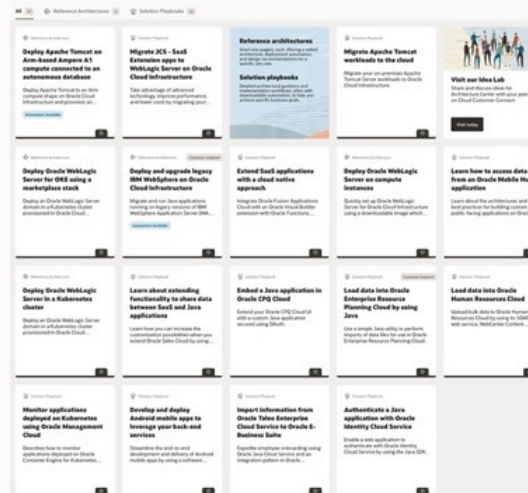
All · Reference Architectures · Solution Playbooks

Reference Architecture
Deploy Apache Tomcat on Arm-based Ampere A1 compute connected to an autonomous database
Deploy Apache Tomcat to an Arm compute shape on Oracle Cloud Infrastructure and provision an...
Automation Available

Solution Playbook
Migrate JCS - SaaS Extension apps to WebLogic Server on Oracle Cloud Infrastructure
Take advantage of advanced technology, improve performance, and lower costs by migrating your...

Reference architectures
Short one-pagers, each offering a vetted architecture, deployment automation, and design recommendations for a specific use case.
Solution playbooks
Detailed architectural guidance and implementation workflows, often with downloadable automation, to help you achieve specific business goals.

Solution Playbook
Migrate Apache Tomcat workloads to the cloud
Migrate your on-premises Apache Tomcat Server workloads to Oracle Cloud Infrastructure.

Visit our Idea Lab
Share and discuss ideas for Architecture Center with your peers on Cloud Customer Connect.
Visit today

Reference Architecture
Deploy Oracle WebLogic Server for OKE using a marketplace stack
Deploy an Oracle WebLogic Server domain in a Kubernetes cluster provisioned in Oracle Cloud...

Reference Architecture · Customer Inspired
Deploy and upgrade legacy IBM WebSphere on Oracle Cloud Infrastructure
Migrate and run Java applications running on legacy versions of IBM WebSphere Application Server (WA...
Automation Available

Solution Playbook
Extend SaaS applications with a cloud native approach
Integrate Oracle Fusion Applications Cloud with an Oracle Visual Builder extension with Oracle Functions...

Solution Playbook
Deploy Oracle WebLogic Server on compute instances
Quickly set up Oracle WebLogic Server on Oracle Cloud Infrastructure using a downloadable image which...

Solution Playbook
Learn how to access data from an Oracle Mobile Hub application
Learn about the architectures and best practices for building custom public-facing applications on Oracle...

Reference Architecture
Deploy Oracle WebLogic Server in a Kubernetes cluster
Deploy an Oracle WebLogic Server domain in a Kubernetes cluster provisioned in Oracle Cloud...

Solution Playbook
Learn about extending functionality to share data between SaaS and Java applications
Learn how you can increase the customization possibilities when you extend Oracle Sales Cloud by using...

Solution Playbook
Embed a Java application in Oracle CPQ Cloud
Extend your Oracle CPQ Cloud UI with a custom Java application secured using OAuth.

Solution Playbook · Customer Inspired
Load data into Oracle Enterprise Resource Planning Cloud by using Java
Use a simple Java utility to perform imports of data files for use in Oracle Enterprise Resource Planning Cloud.

Solution Playbook
Load data into Oracle Human Resources Cloud
Upload bulk data to Oracle Human Resources Cloud by using SOAP web service, WebCenter Content...

Solution Playbook
Monitor applications deployed on Kubernetes using Oracle Management Cloud
Describes how to monitor applications deployed on Oracle Container Engine for Kubernetes...

Solution Playbook
Develop and deploy Android mobile apps to leverage your back-end services
Streamline the end-to-end development and delivery of Android mobile apps by using a software...

Solution Playbook
Import information from Oracle Taleo Enterprise Cloud Service to Oracle E-Business Suite
Expedite employee onboarding using Oracle Java Cloud Service and an integration pattern in Oracle...

Solution Playbook
Authenticate a Java application with Oracle Identity Cloud Service
Enable a web application to authenticate with Oracle Identity Cloud Service by using the Java SDK.